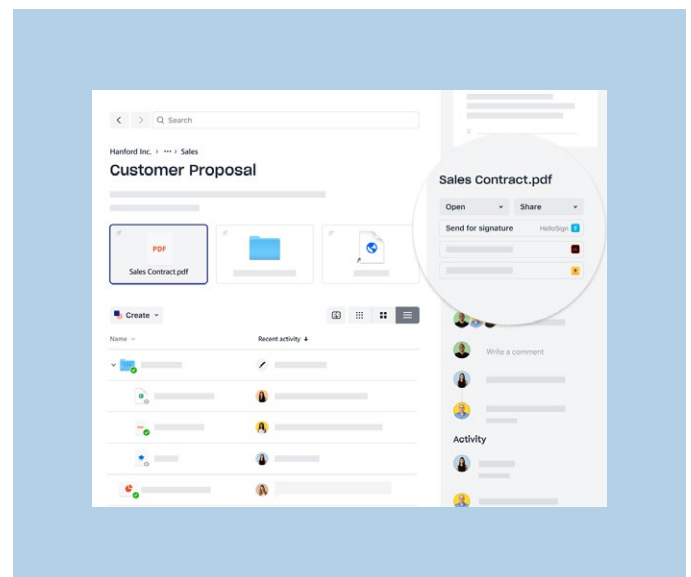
Search

Hanford Inc. › ··· › Sales

Customer Proposal

PDF

Sales Contract.pdf

Create

Name

Recent activity

Sales Contract.pdf

Open

Share

Send for signature

HelloSign

Write a comment

Activity